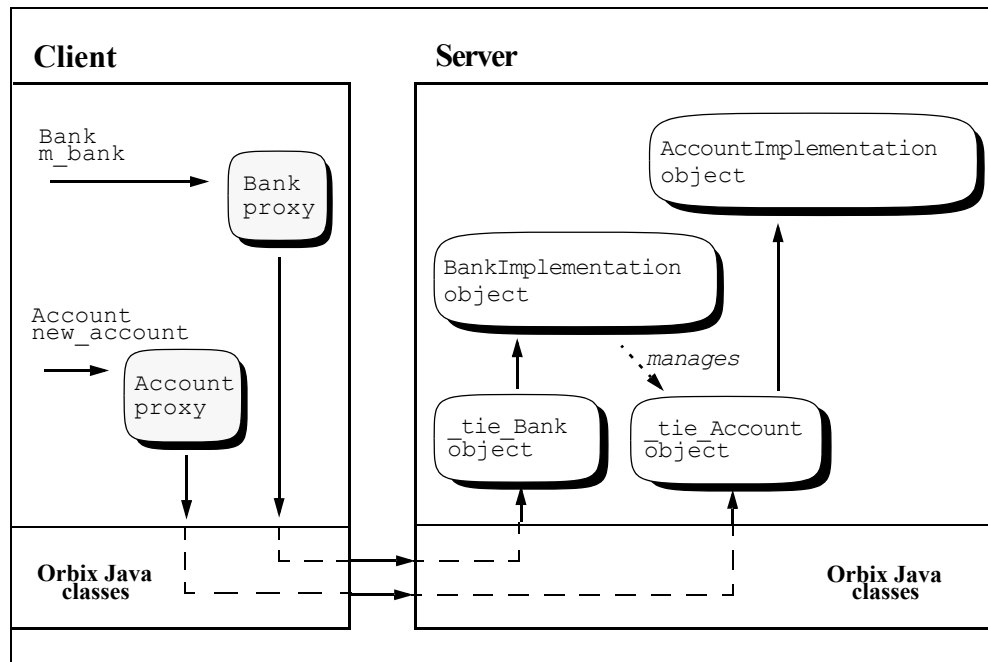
Client

Server

Bank m_bank

Bank proxy

Account new_account

Account proxy

AccountImplementation object

BankImplementation object

manages

_tie_Bank object

_tie_Account object

Orbix Java classes

Orbix Java classes